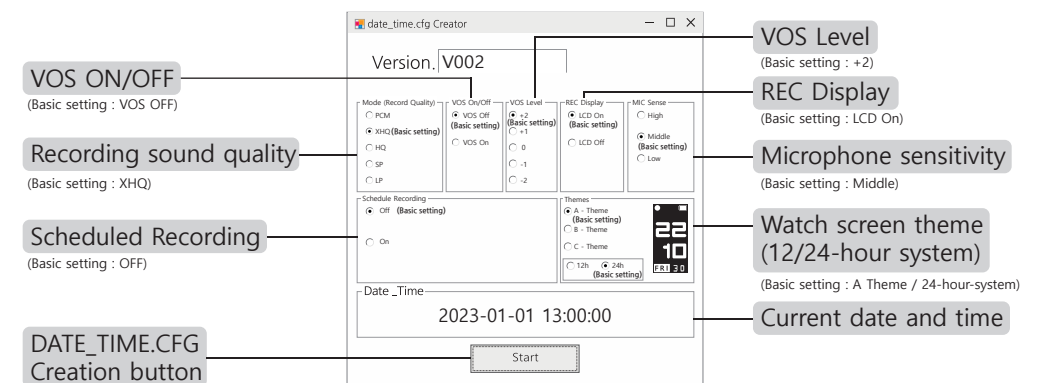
date_time.cfg Creator

Version. V002

VOS ON/OFF
(Basic setting : VOS OFF)

VOS Level
(Basic setting : +2)

REC Display
(Basic setting : LCD On)

Mode (Record Quality)
PCM
XHQ (Basic setting)
HQ
SP
LP

VOS On/Off
VOS Off (Basic setting)
VOS On

VOS Level
+2 (Basic setting)
+1
0
-1
-2

REC Display
LCD On (Basic setting)
LCD Off

MIC Sense
High
Middle (Basic setting)
Low

Recording sound quality
(Basic setting : XHQ)

Microphone sensitivity
(Basic setting : Middle)

Schedule Recording
Off (Basic setting)
On

Themes
A - Theme (Basic setting)
B - Theme
C - Theme
12h
24h (Basic setting)

22
10
FRI 30

Scheduled Recording
(Basic setting : OFF)

Watch screen theme (12/24-hour system)
(Basic setting : A Theme / 24-hour-system)

Date _Time
2023-01-01 13:00:00

Current date and time

DATE_TIME.CFG Creation button

Start